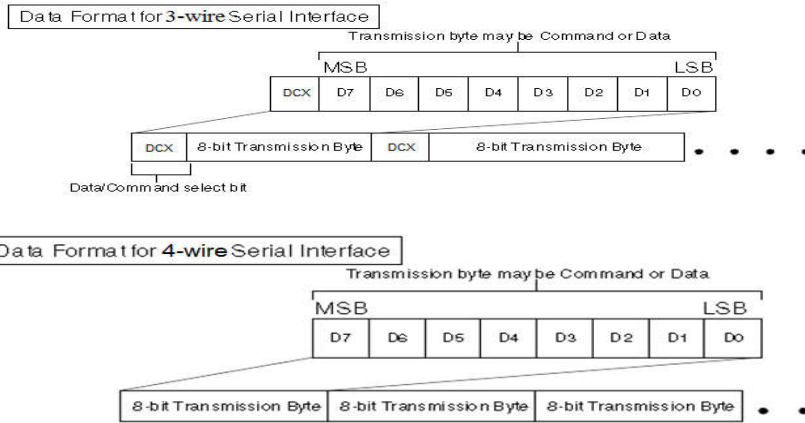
Data Format for 3-wire Serial Interface

Transmission byte may be Command or Data

MSB

LSB

| DCX | D7 | D6 | D5 | D4 | D3 | D2 | D1 | D0 |
|---|---|---|---|---|---|---|---|---|

| DCX | 8-bit Transmission Byte | DCX | 8-bit Transmission Byte |
|---|---|---|---|

Data/Command select bit

Data Format for 4-wire Serial Interface

Transmission byte may be Command or Data

MSB

LSB

| D7 | D6 | D5 | D4 | D3 | D2 | D1 | D0 |
|---|---|---|---|---|---|---|---|

| 8-bit Transmission Byte | 8-bit Transmission Byte | 8-bit Transmission Byte |
|---|---|---|